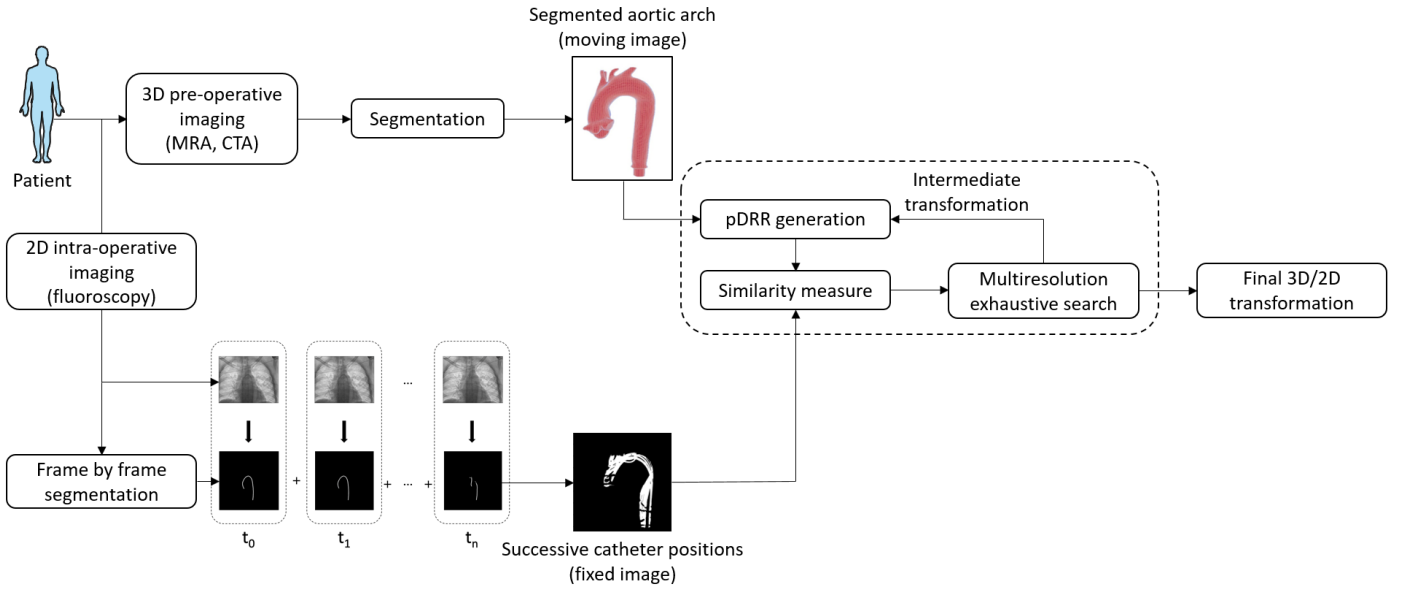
Segmented aortic arch (moving image)

Patient

3D pre-operative imaging (MRA, CTA)

Segmentation

Intermediate transformation

pDRR generation

Similarity measure

Multiresolution exhaustive search

Final 3D/2D transformation

2D intra-operative imaging (fluoroscopy)

...

Frame by frame segmentation

+

+

...

+

$t_0$

$t_1$

$t_n$

Successive catheter positions (fixed image)